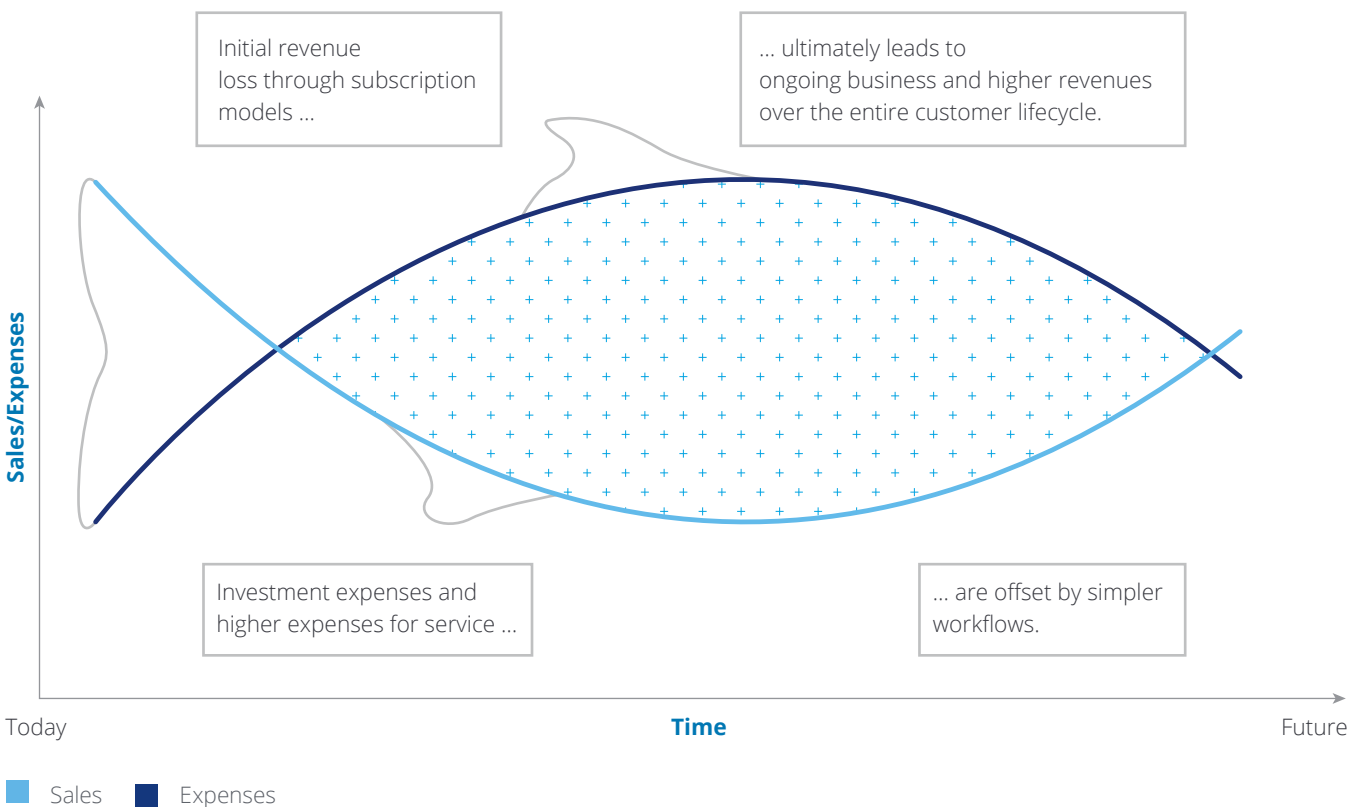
Initial revenue loss through subscription models …

… ultimately leads to ongoing business and higher revenues over the entire customer lifecycle.

Sales/Expenses

Investment expenses and higher expenses for service …

… are offset by simpler workflows.

Today

Time

Future

Sales Expenses